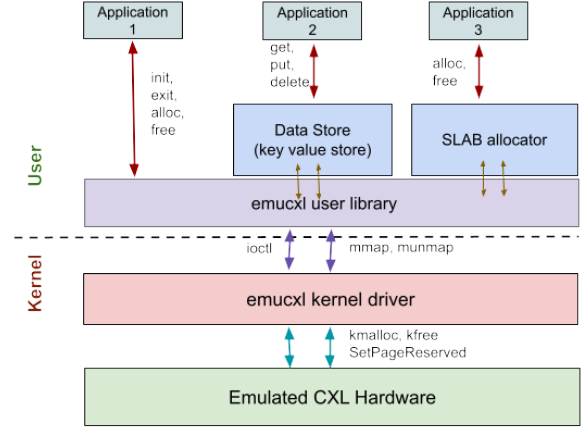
Application 1

Application 2

Application 3

init, exit, alloc, free

get, put, delete

alloc, free

Data Store (key value store)

SLAB allocator

User

emucxl user library

ioctl

mmap, munmap

Kernel

emucxl kernel driver

kmalloc, kfree SetPageReserved

Emulated CXL Hardware